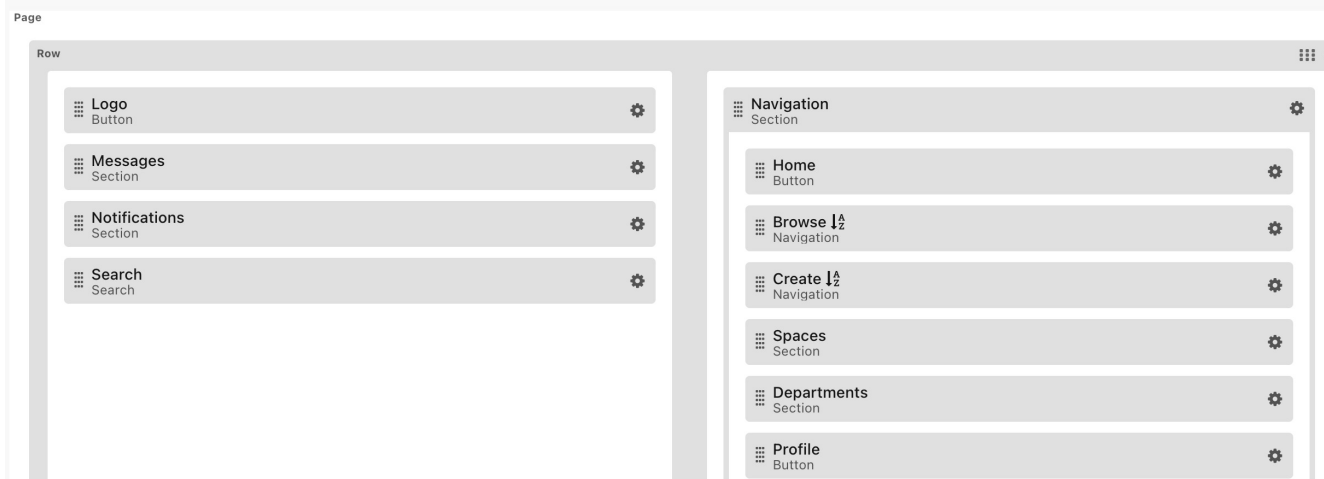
Page

Row

Logo
Button

Messages
Section

Notifications
Section

Search
Search

Navigation
Section

Home
Button

Browse
Navigation

Create
Navigation

Spaces
Section

Departments
Section

Profile
Button